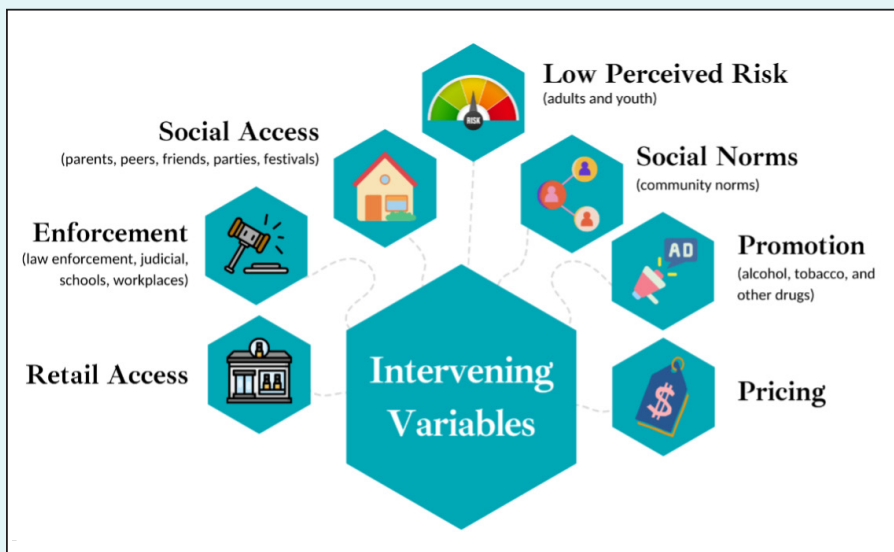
Low Perceived Risk
(adults and youth)

RISK

Social Access
(parents, peers, friends, parties, festivals)

Social Norms
(community norms)

Enforcement
(law enforcement, judicial, schools, workplaces)

AD

Promotion
(alcohol, tobacco, and other drugs)

Retail Access

Intervening Variables

$

Pricing